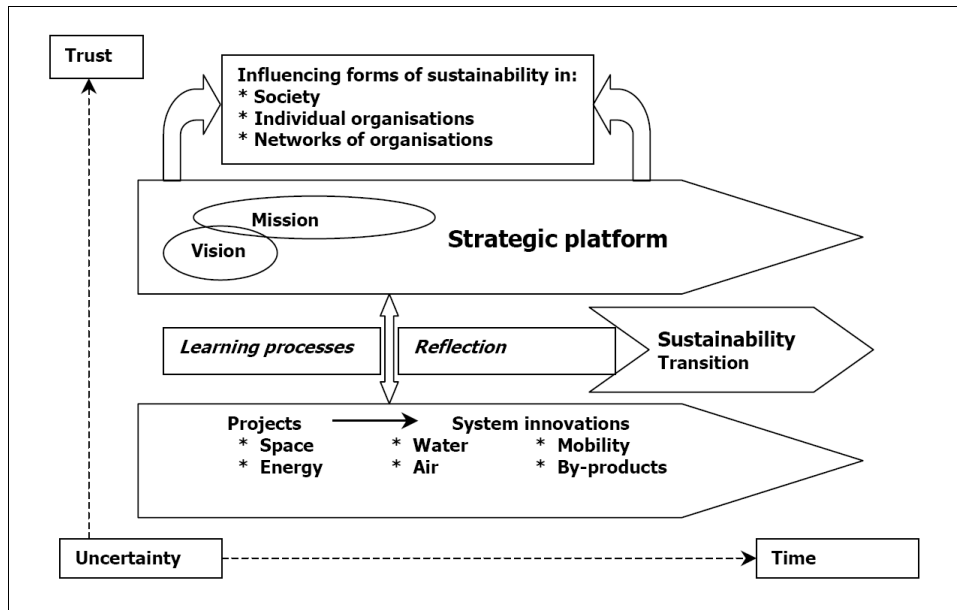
Trust

Influencing forms of sustainability in:
* Society
* Individual organisations
* Networks of organisations

Mission
Vision
Strategic platform

Learning processes
Reflection
Sustainability Transition

Projects → System innovations
* Space
* Energy
* Water
* Air
* Mobility
* By-products

Uncertainty
Time